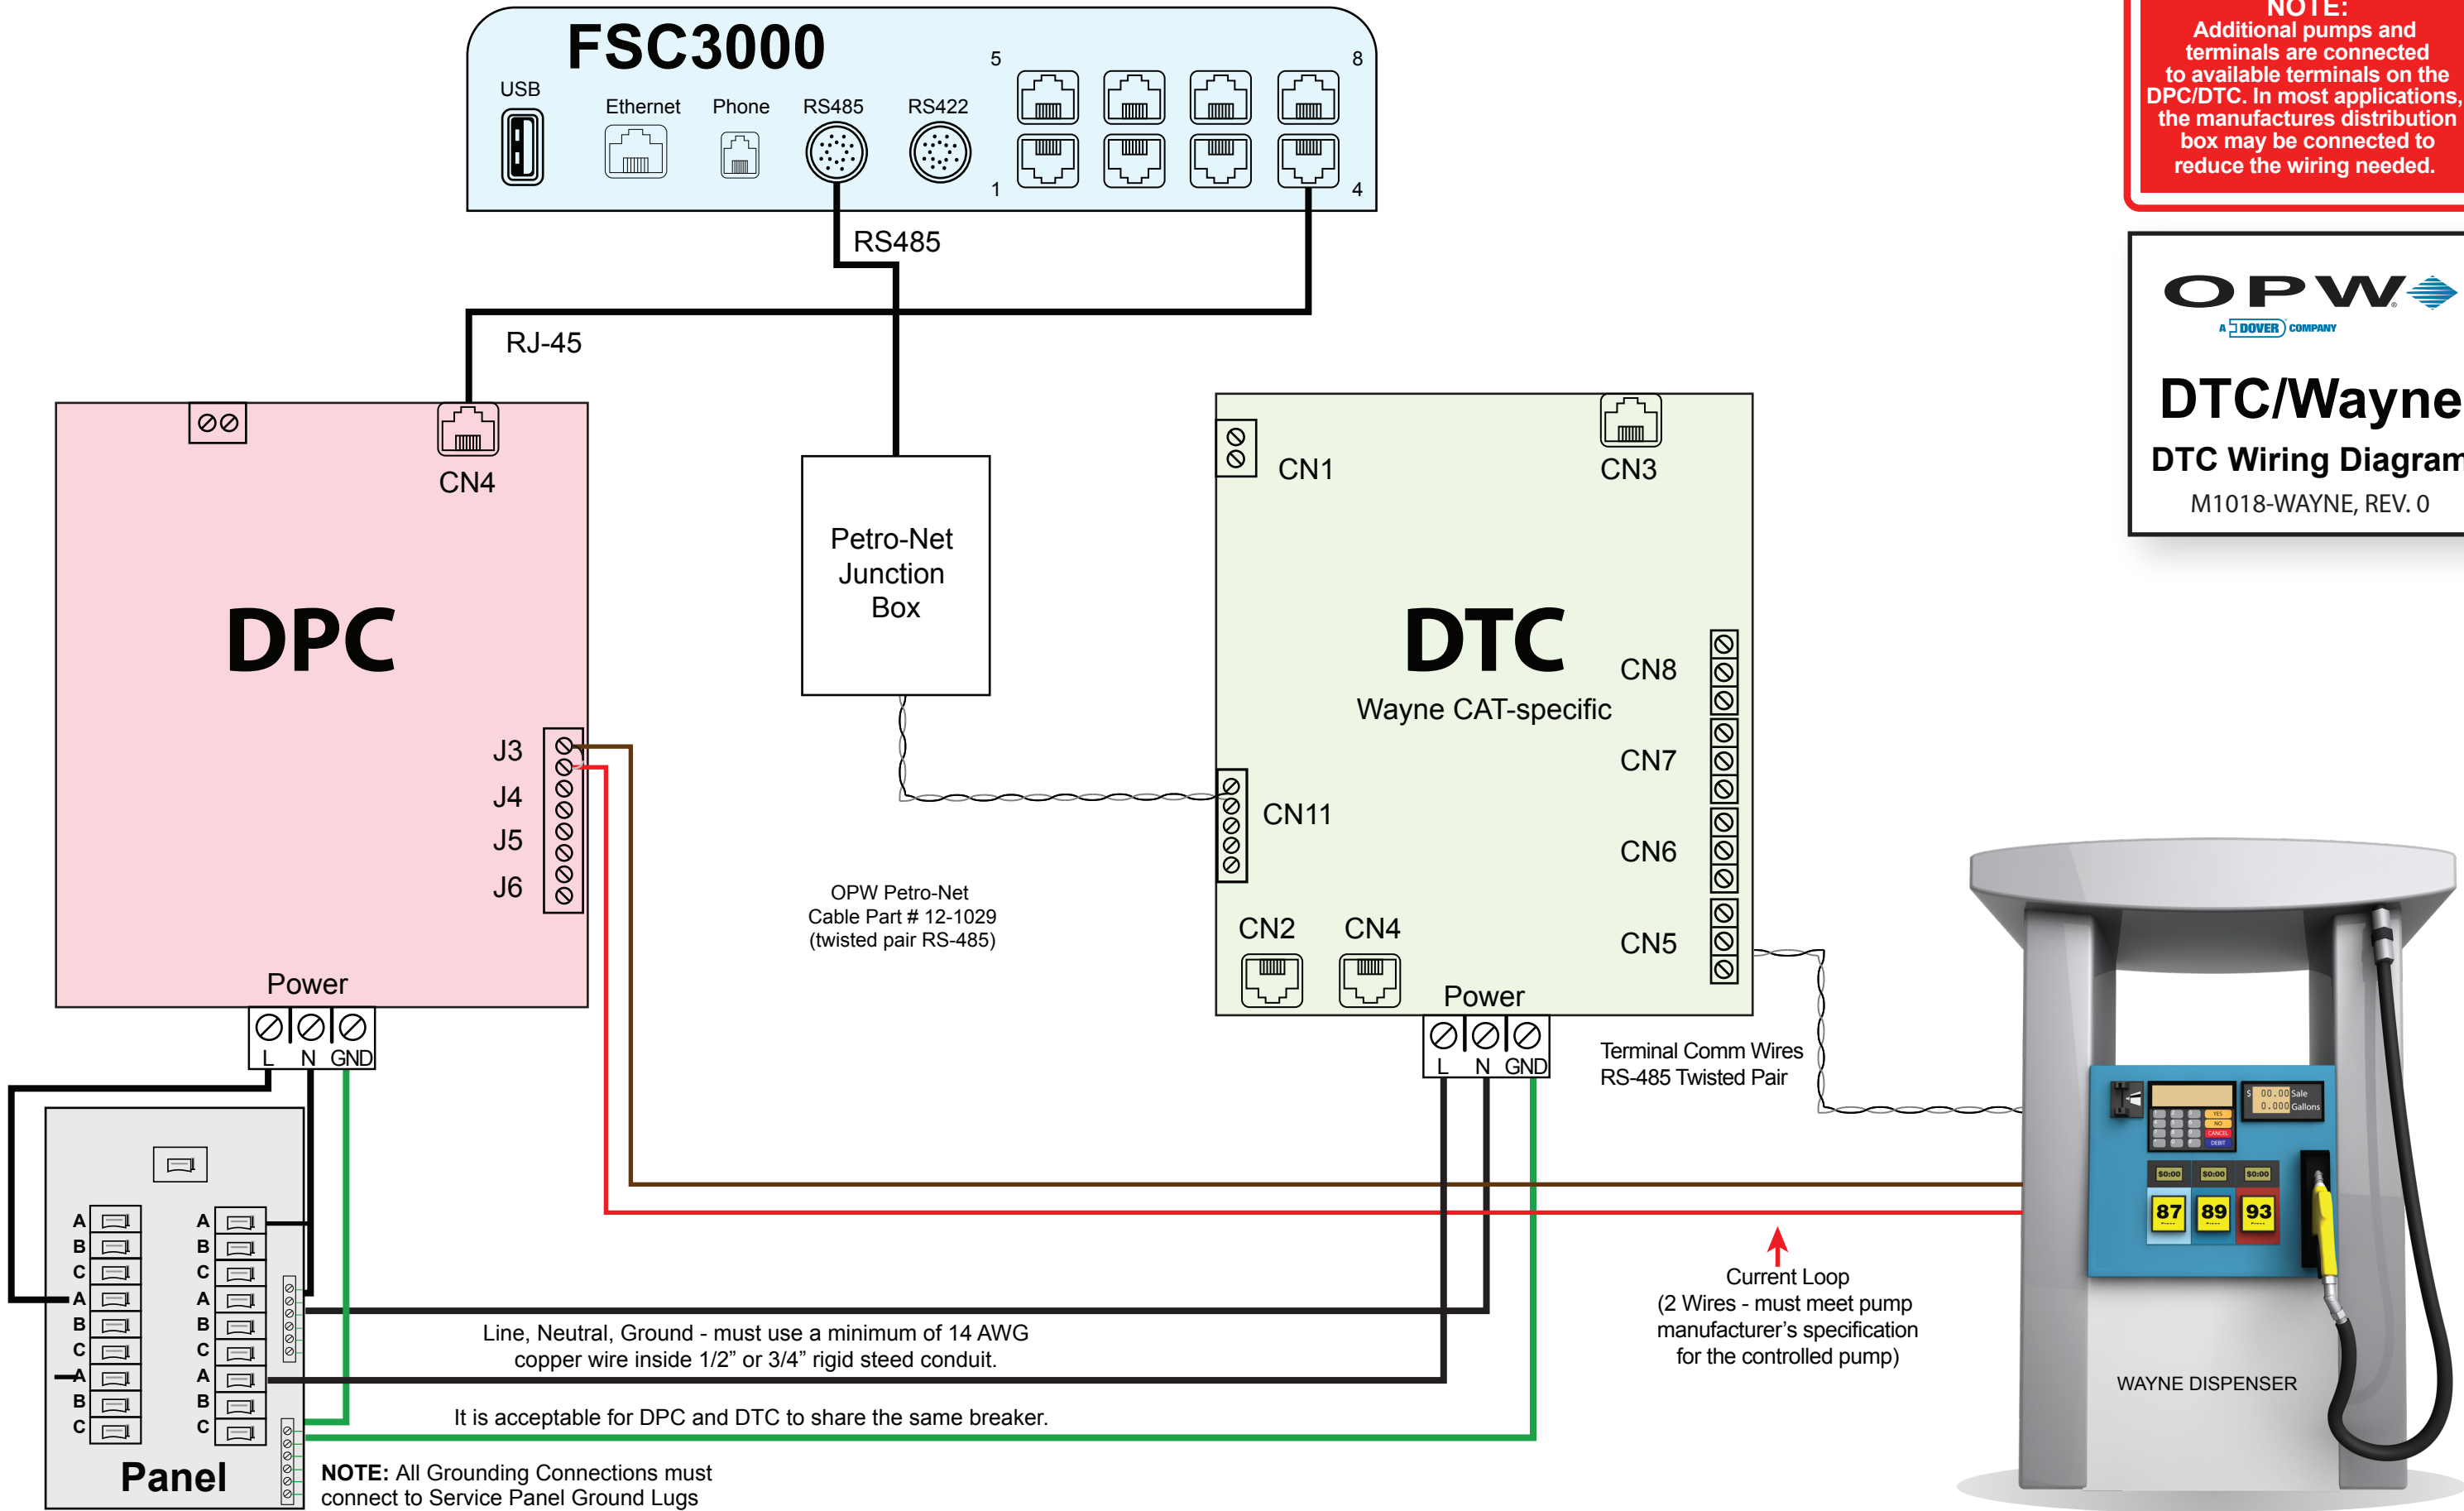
FSC3000

USB

Ethernet

Phone

RS485

RS422

5

8

1

4

NOTE:
Additional pumps and terminals are connected to available terminals on the DPC/DTC. In most applications, the manufactures distribution box may be connected to reduce the wiring needed.

OPW
A DOVER COMPANY

DTC/Wayne

DTC Wiring Diagram

M1018-WAYNE, REV. 0

RS485

RJ-45

CN4

DPC

J3

J4

J5

J6

Power

L N GND

Petro-Net Junction Box

OPW Petro-Net Cable Part # 12-1029 (twisted pair RS-485)

CN1

CN3

DTC

Wayne CAT-specific

CN8

CN7

CN11

CN6

CN2

CN4

CN5

Power

L N GND

Terminal Comm Wires RS-485 Twisted Pair

A
B
C
A
B
C
A
B
C

A
B
C
A
B
C
A
B
C

Panel

Line, Neutral, Ground - must use a minimum of 14 AWG copper wire inside 1/2” or 3/4” rigid steed conduit.

It is acceptable for DPC and DTC to share the same breaker.

NOTE: All Grounding Connections must connect to Service Panel Ground Lugs

Current Loop
(2 Wires - must meet pump manufacturer’s specification for the controlled pump)

00.00 Sale
0.000 Gallons

87 89 93

WAYNE DISPENSER